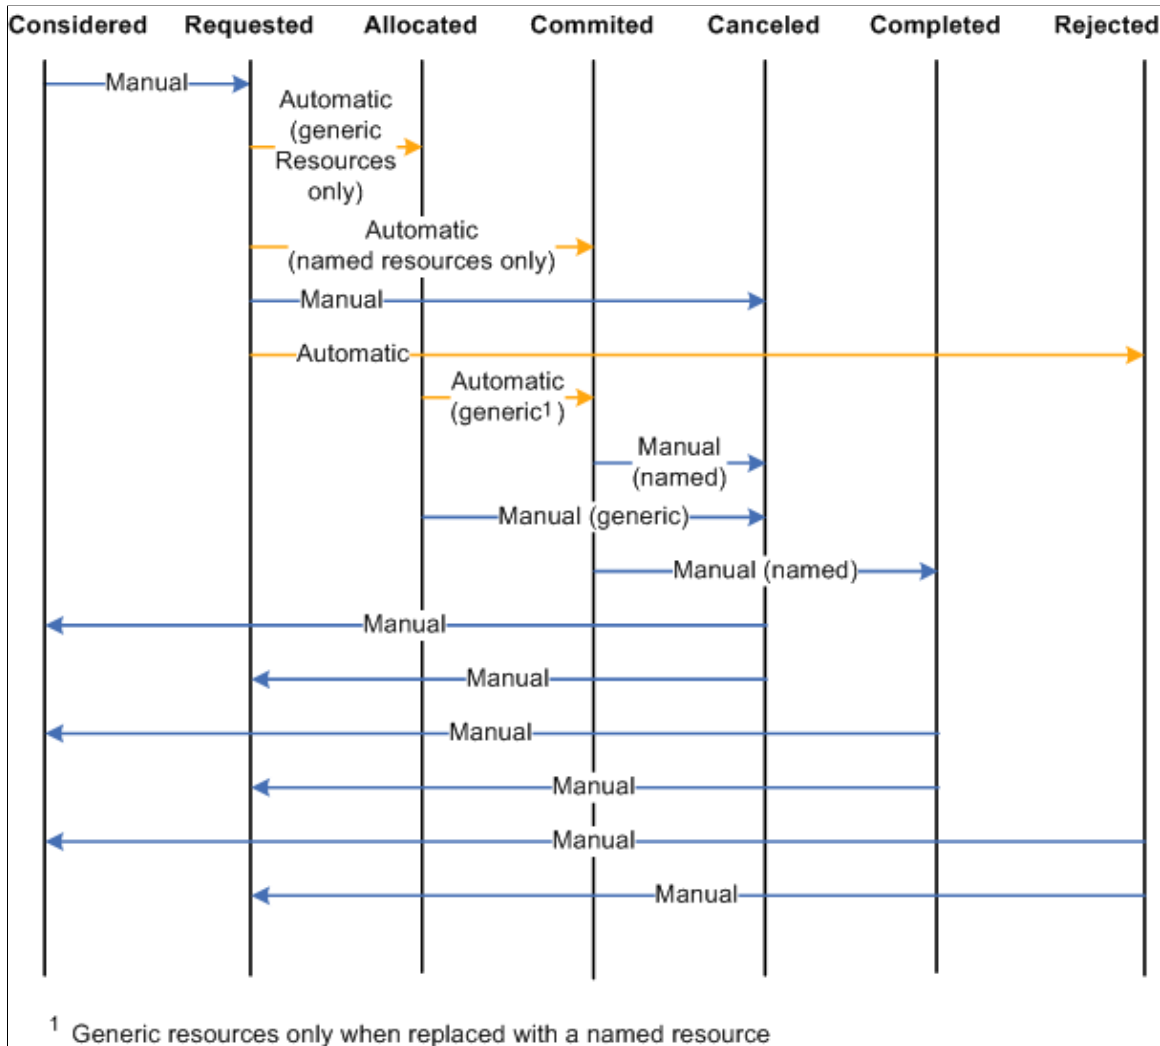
Considered Requested Allocated Commited Canceled Completed Rejected

Manual

Automatic (generic Resources only)

Automatic (named resources only)

Manual

Automatic

Automatic (generic$^1$)

Manual (named)

Manual (generic)

Manual (named)

Manual

Manual

Manual

Manual

Manual

Manual

$^1$ Generic resources only when replaced with a named resource